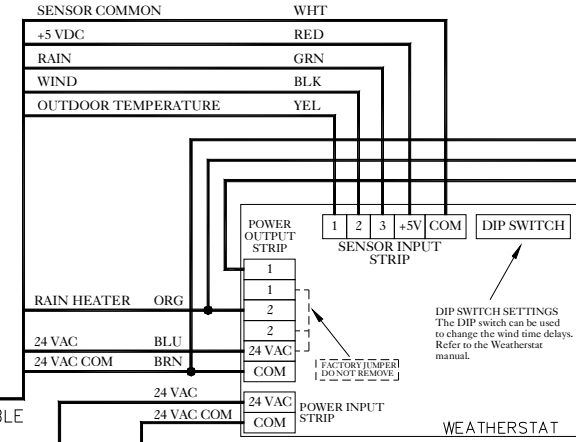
SENSOR COMMON WHT
+5 VDC RED
RAIN GRN
WIND BLK
OUTDOOR TEMPERATURE YEL

POWER OUTPUT STRIP

1 2 3 +5V COM
SENSOR INPUT STRIP

DIP SWITCH

1
1
2
2
24 VAC
COM

RAIN HEATER ORG
24 VAC BLU
24 VAC COM BRN

FACTORY JUMPER DO NOT REMOVE

DIP SWITCH SETTINGS
The DIP switch can be used to change the wind time delays. Refer to the Weatherstat manual.

24 VAC
24 VAC COM
24 VAC
COM
POWER INPUT STRIP

BLE

WEATHERSTAT